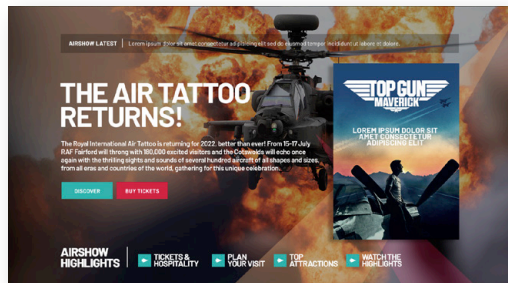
AIRSHOW LATEST | Lorem ipsum dolor sit amet consectetur adipiscing elit sed do eiusmod tempor incididunt ut labore et dolore.

THE AIR TATTOO RETURNS!

The Royal International Air Tattoo is returning for 2022, better than ever! From 15-17 July RAF Fairford will throng with 180,000 excited visitors and the Cotswolds will echo once again with the thrilling sights and sounds of several hundred aircraft of all shapes and sizes, from all eras and countries of the world, gathering for this unique celebration.

DISCOVER

BUY TICKETS

TOP GUN MAVERICK

LOREM IPSUM DOLOR SIT AMET CONSECTETUR ADIPISCING ELIT

AIRSHOW HIGHLIGHTS

TICKETS & HOSPITALITY

PLAN YOUR VISIT

TOP ATTRACTIONS

WATCH THE HIGHLIGHTS